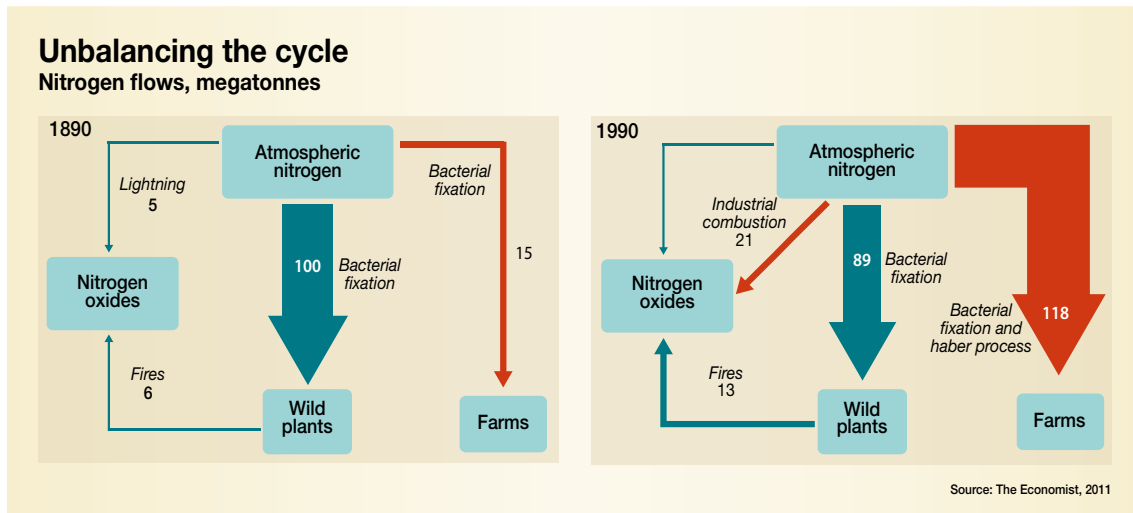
Unbalancing the cycle
Nitrogen flows, megatonnes

1890

Atmospheric nitrogen

Lightning
5

Bacterial fixation

15

100 Bacterial fixation

Nitrogen oxides

Fires
6

Wild plants

Farms

1990

Atmospheric nitrogen

Industrial combustion
21

89 Bacterial fixation

Nitrogen oxides

Bacterial fixation and haber process

118

Fires
13

Wild plants

Farms

Source: The Economist, 2011